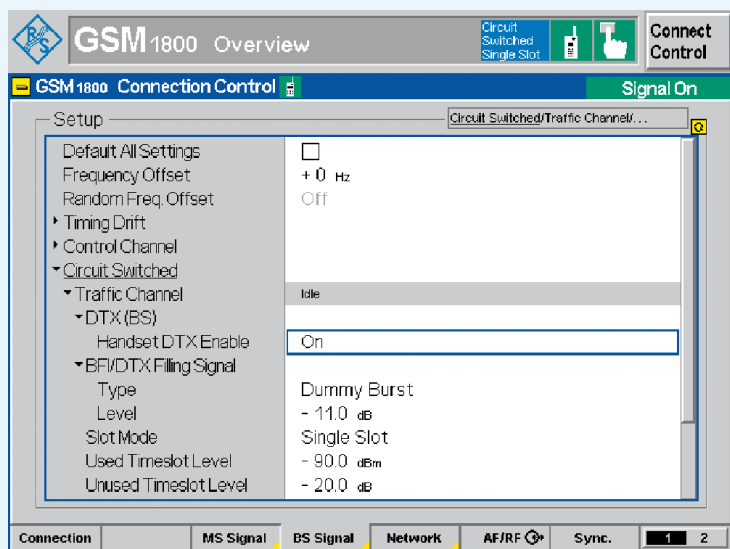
GSM1800 Overview

Circuit Switched Single Slot

Connect Control

GSM1800 Connection Control

Signal On

Setup

Circuit Switched/Traffic Channel/...

| | |
|---|---|
| Default All Settings | ☐ |
| Frequency Offset | + 0 Hz |
| Random Freq. Offset | Off |
| Timing Drift | |
| Control Channel | |
| Circuit Switched | |
| Traffic Channel | Idle |
| DTX (BS) | |
| Handset DTX Enable | On |
| BFI/DTX Filling Signal | |
| Type | Dummy Burst |
| Level | - 11.0 dB |
| Slot Mode | Single Slot |
| Used Timeslot Level | - 90.0 dBm |
| Unused Timeslot Level | - 20.0 dB |

Connection | MS Signal | BS Signal | Network | AF/RF | Sync. | 1 2